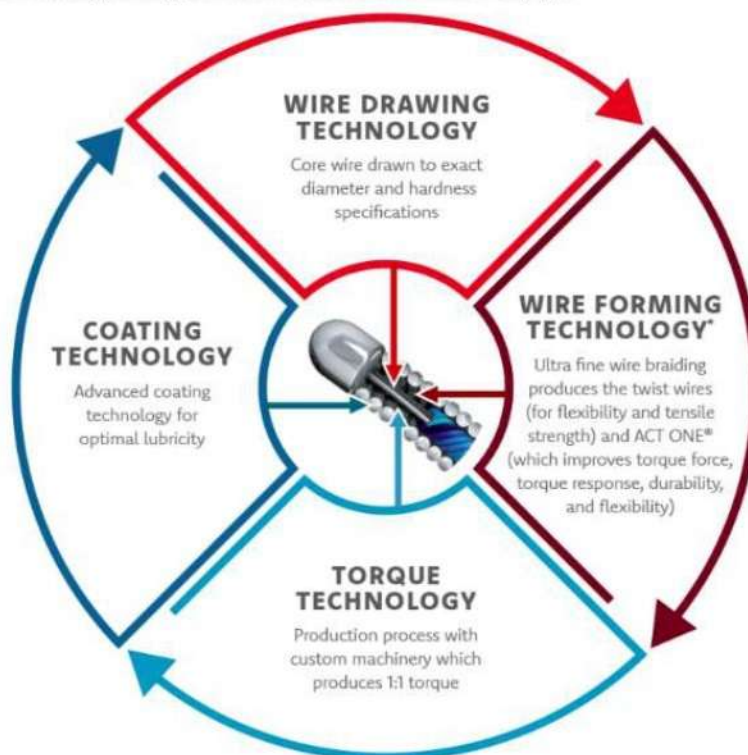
WIRE DRAWING TECHNOLOGY

Core wire drawn to exact diameter and hardness specifications

WIRE FORMING TECHNOLOGY*

Ultra fine wire braiding produces the twist wires (for flexibility and tensile strength) and ACT ONE® (which improves torque force, torque response, durability, and flexibility)

TORQUE TECHNOLOGY

Production process with custom machinery which produces 1:1 torque

COATING TECHNOLOGY

Advanced coating technology for optimal lubricity